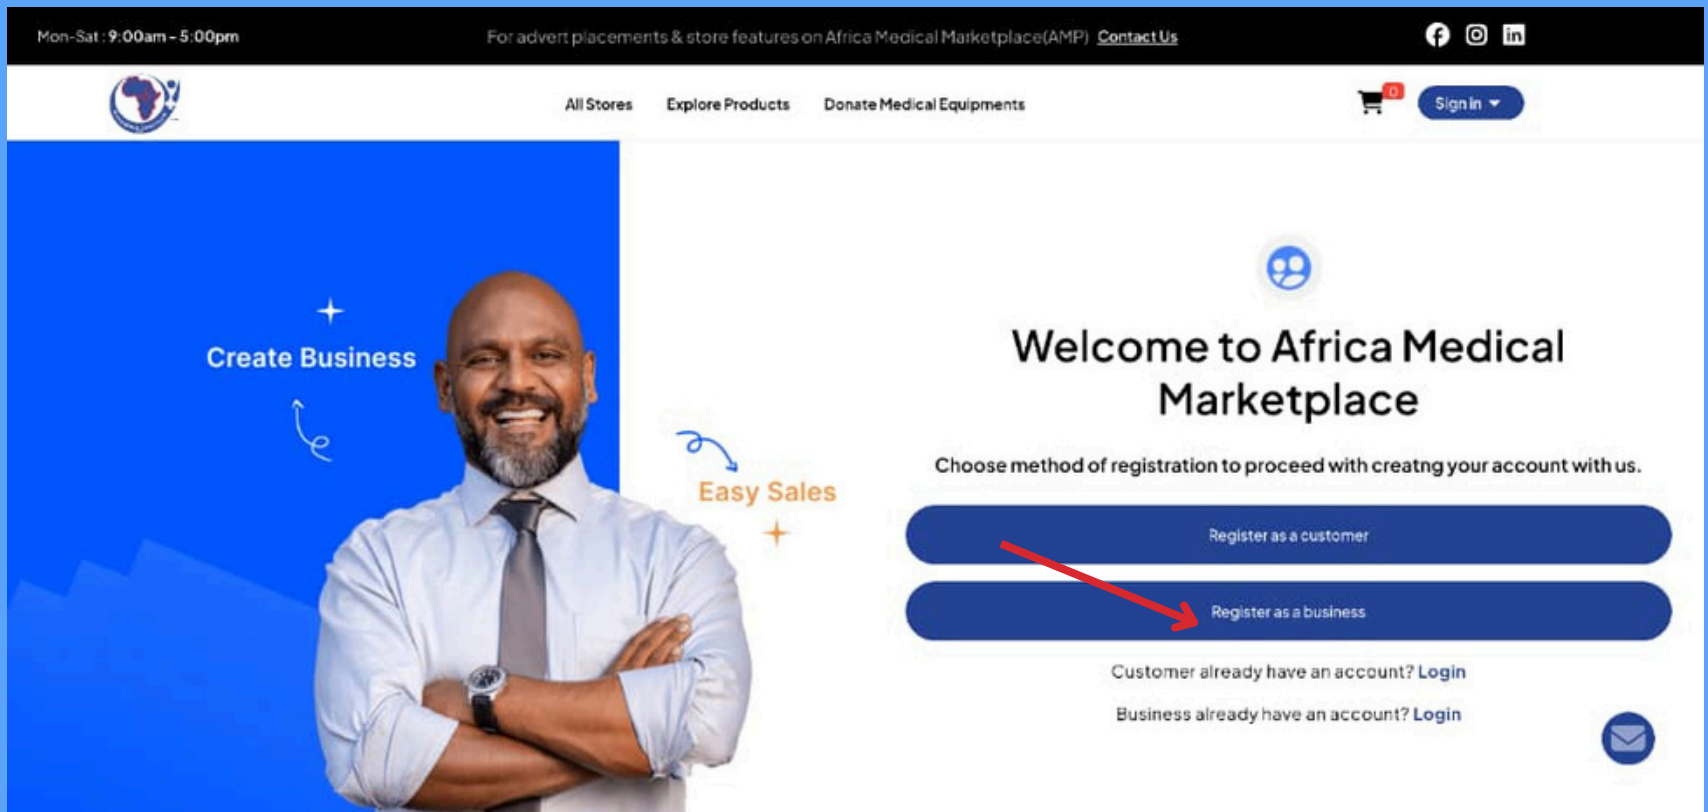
Mon-Sat : 9:00am - 5:00pm

For advert placements & store features on Africa Medical Marketplace(AMP) Contact Us

All Stores Explore Products Donate Medical Equipments

0

Sign In

Create Business

Easy Sales

Welcome to Africa Medical Marketplace

Choose method of registration to proceed with creatng your account with us.

Register as a customer

Register as a business

Customer already have an account? Login

Business already have an account? Login